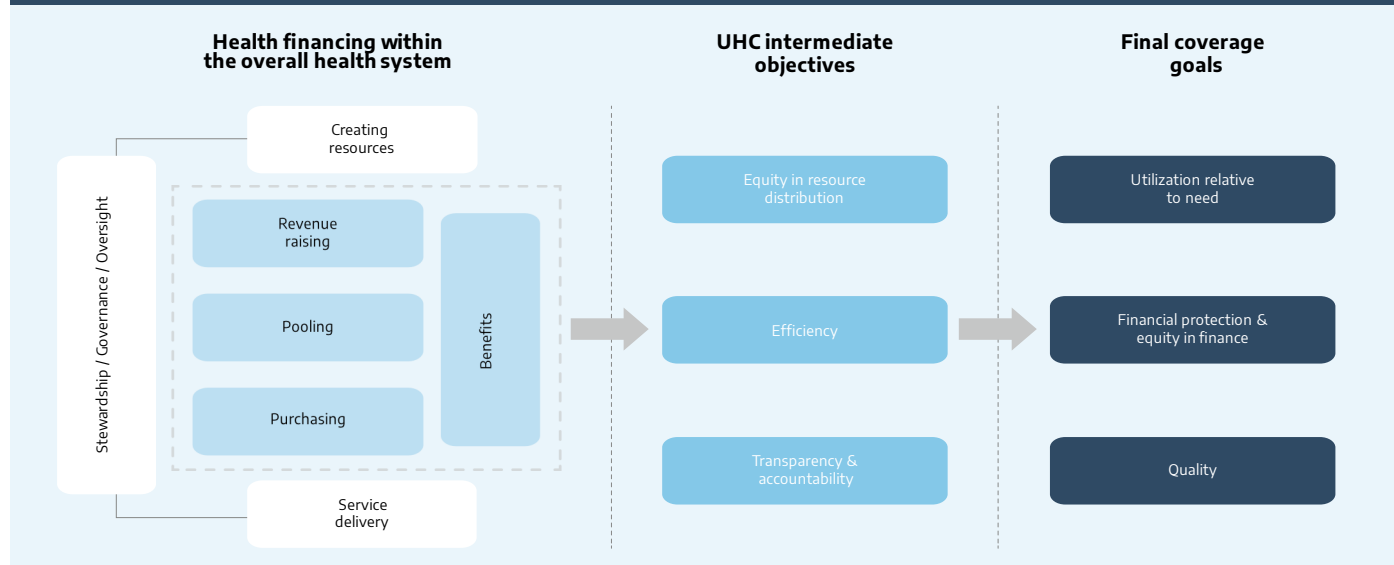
Health financing within the overall health system

UHC intermediate objectives

Final coverage goals

Stewardship / Governance / Oversight

Creating resources

Revenue raising

Pooling

Purchasing

Benefits

Service delivery

Equity in resource distribution

Efficiency

Transparency & accountability

Utilization relative to need

Financial protection & equity in finance

Quality